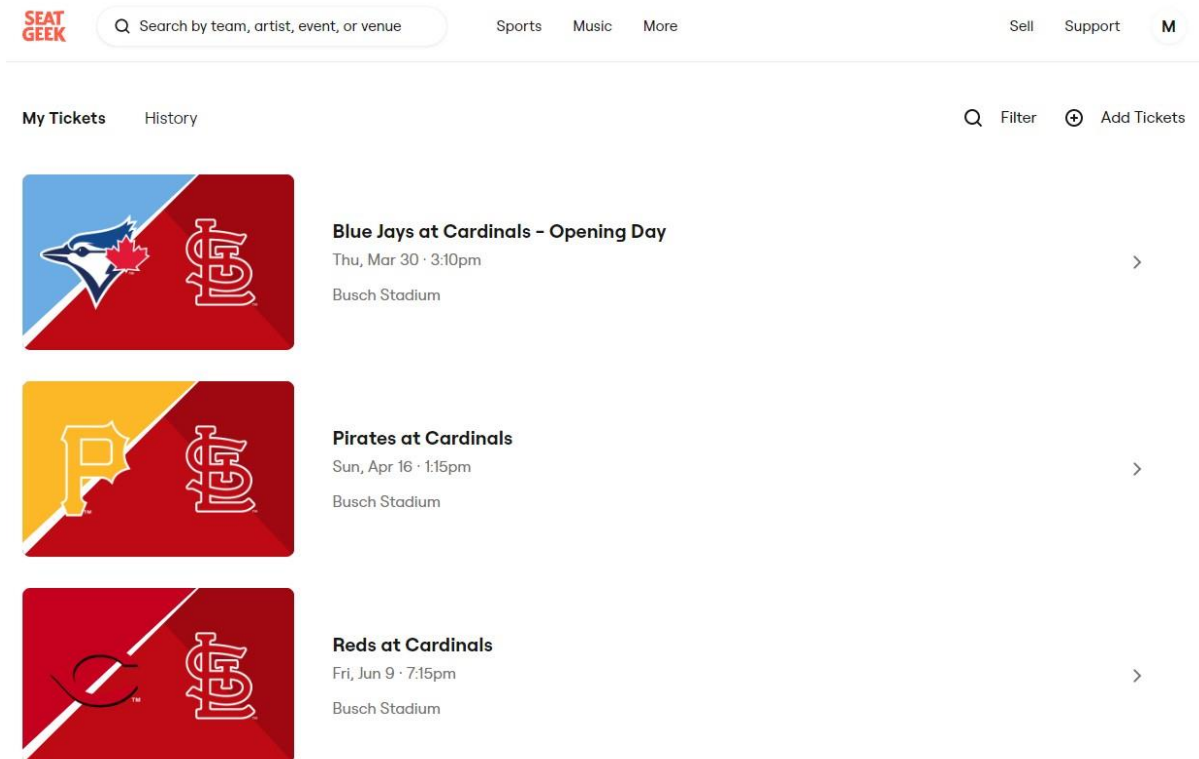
SEAT GEEK

Search by team, artist, event, or venue

Sports Music More

Sell Support M

My Tickets History

Filter Add Tickets

Blue Jays at Cardinals - Opening Day
Thu, Mar 30 · 3:10pm
Busch Stadium

Pirates at Cardinals
Sun, Apr 16 · 1:15pm
Busch Stadium

Reds at Cardinals
Fri, Jun 9 · 7:15pm
Busch Stadium